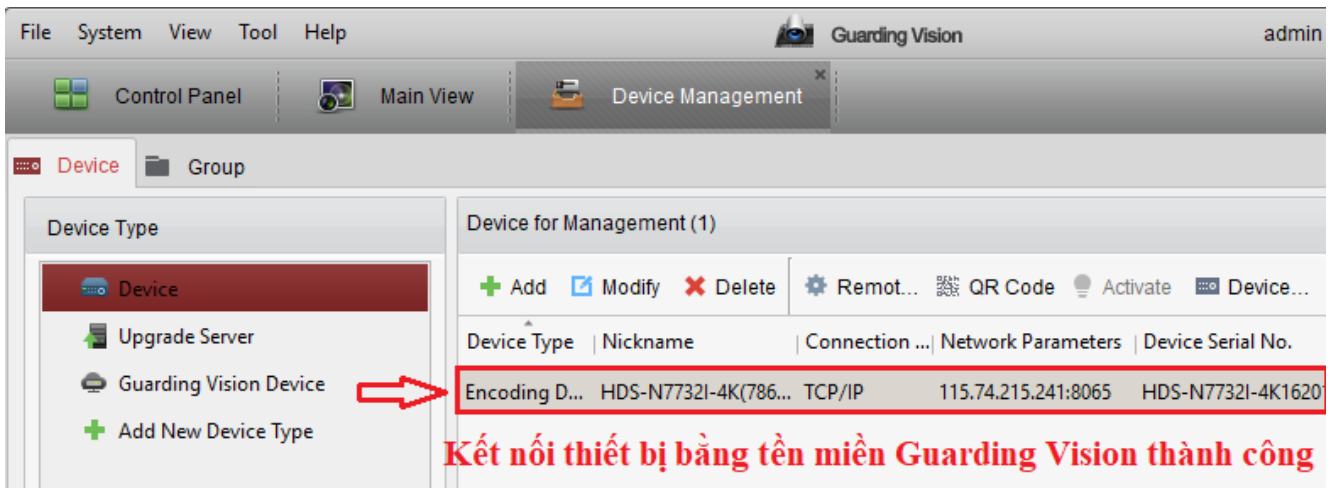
File System View Tool Help

Guarding Vision

admin

Control Panel

Main View

Device Management

Device

Group

Device Type

Device

Upgrade Server

Guarding Vision Device

Add New Device Type

Device for Management (1)

Add Modify Delete Remot... QR Code Activate Device...

| Device Type | Nickname | Connection ... | Network Parameters | Device Serial No. |
|---|---|---|---|---|
| Encoding D... | HDS-N7732I-4K(786... | TCP/IP | 115.74.215.241:8065 | HDS-N7732I-4K1620 |

Kết nối thiết bị bằng tền miền Guarding Vision thành công